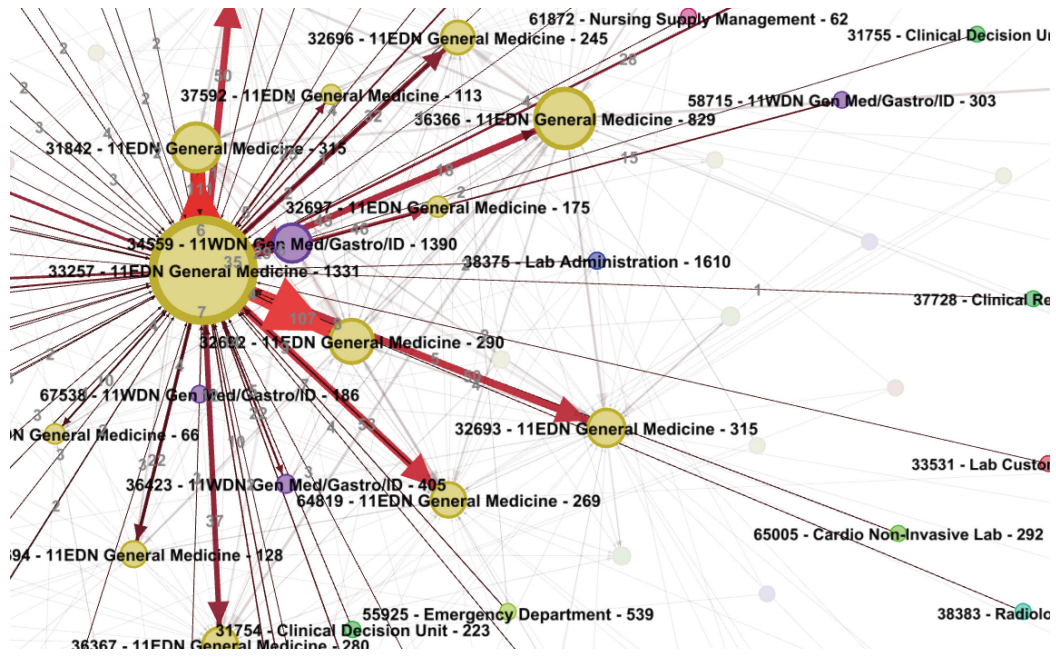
61872 - Nursing Supply Management - 62
32696 - 11EDN General Medicine - 245
31755 - Clinical Decision Ur
37592 - 11EDN General Medicine - 113
58715 - 11WDN Gen Med/Gastro/ID - 303
36366 - 11EDN General Medicine - 829
31842 - 11EDN General Medicine - 315
32697 - 11EDN General Medicine - 175
34559 - 11WDN Gen Med/Gastro/ID - 1390
38375 - Lab Administration - 1610
33257 - 11EDN General Medicine - 1331
37728 - Clinical Re
32692 - 11EDN General Medicine - 290
67538 - 11WDN Gen Med/Gastro/ID - 186
32693 - 11EDN General Medicine - 315
N General Medicine - 66
33531 - Lab Custor
36423 - 11WDN Gen Med/Gastro/ID - 405
64819 - 11EDN General Medicine - 269
65005 - Cardio Non-Invasive Lab - 292
94 - 11EDN General Medicine - 128
55925 - Emergency Department - 539
38383 - Radiolo
31754 - Clinical Decision Unit - 223
36367 - 11EDN General Medicine - 280
50
2
2
2
4
3
3
2
28
52
16
15
6
35
7
107
2
1
5
53
10
3
22
37
3
10
4
52